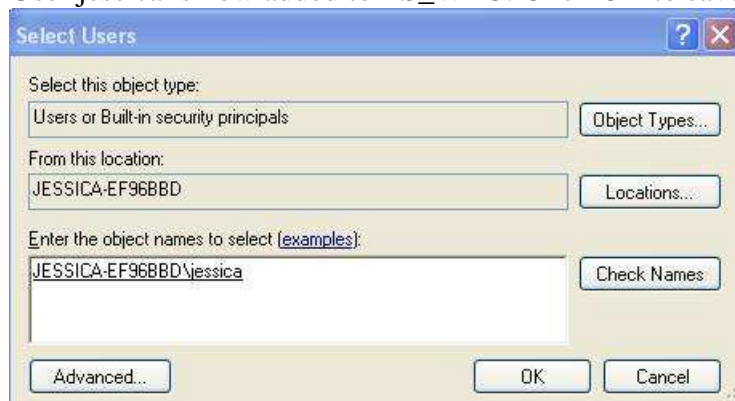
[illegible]

Select Users

?

Select this object type:

Users or Built-in security principals

Object Types...

From this location:

JESSICA-EF96BBD

Locations...

Enter the object names to select (examples):

JESSICA-EF96BBD\jessica

Check Names

Advanced...

OK

Cancel